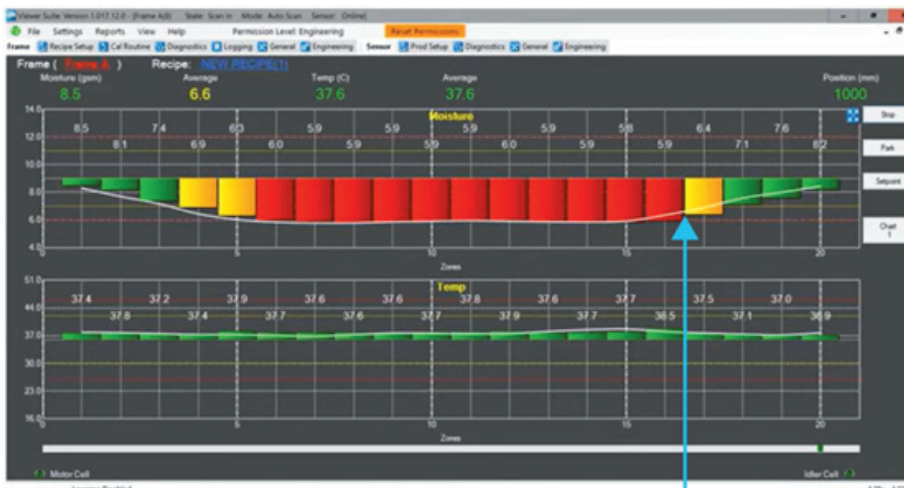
Viewer Suite Version 1.017.12.0 - [Frame A:5] State: Scan In Mode: Auto Scan Sensor: Online

File Settings Reports View Help Permission Level: Engineering Reset Permissions

Frame Recipe Setup Cal Routine Diagnostics Logging General Engineering Sensor Prod Setup Diagnostics General Engineering

Frame ( Frame A ) Recipe: NEW RECIPE(1)

Moisture (gsm) 8.5 Average 6.6 Temp (C) 37.6 Average 37.6 Position (mm) 1000

Moisture

14.0
12.0
10.0
8.0
6.0
4.0

8.5 7.4 6.0 5.9 5.9 5.9 5.9 5.8 6.4 7.6
8.1 6.9 6.0 5.9 5.9 6.0 5.9 5.9 7.1 8.2

0 5 10 15 20
Zones

Stop
Park
Setpoint
Chart 1

Temp

51.0
44.0
37.0
30.0
23.0
16.0

37.4 37.2 37.9 37.6 37.6 37.8 37.6 37.7 37.5 37.0
37.8 37.4 37.7 37.6 37.7 37.9 37.7 36.5 37.1 36.9

0 5 10 15 20
Zones

Motor Cell Idler Cell